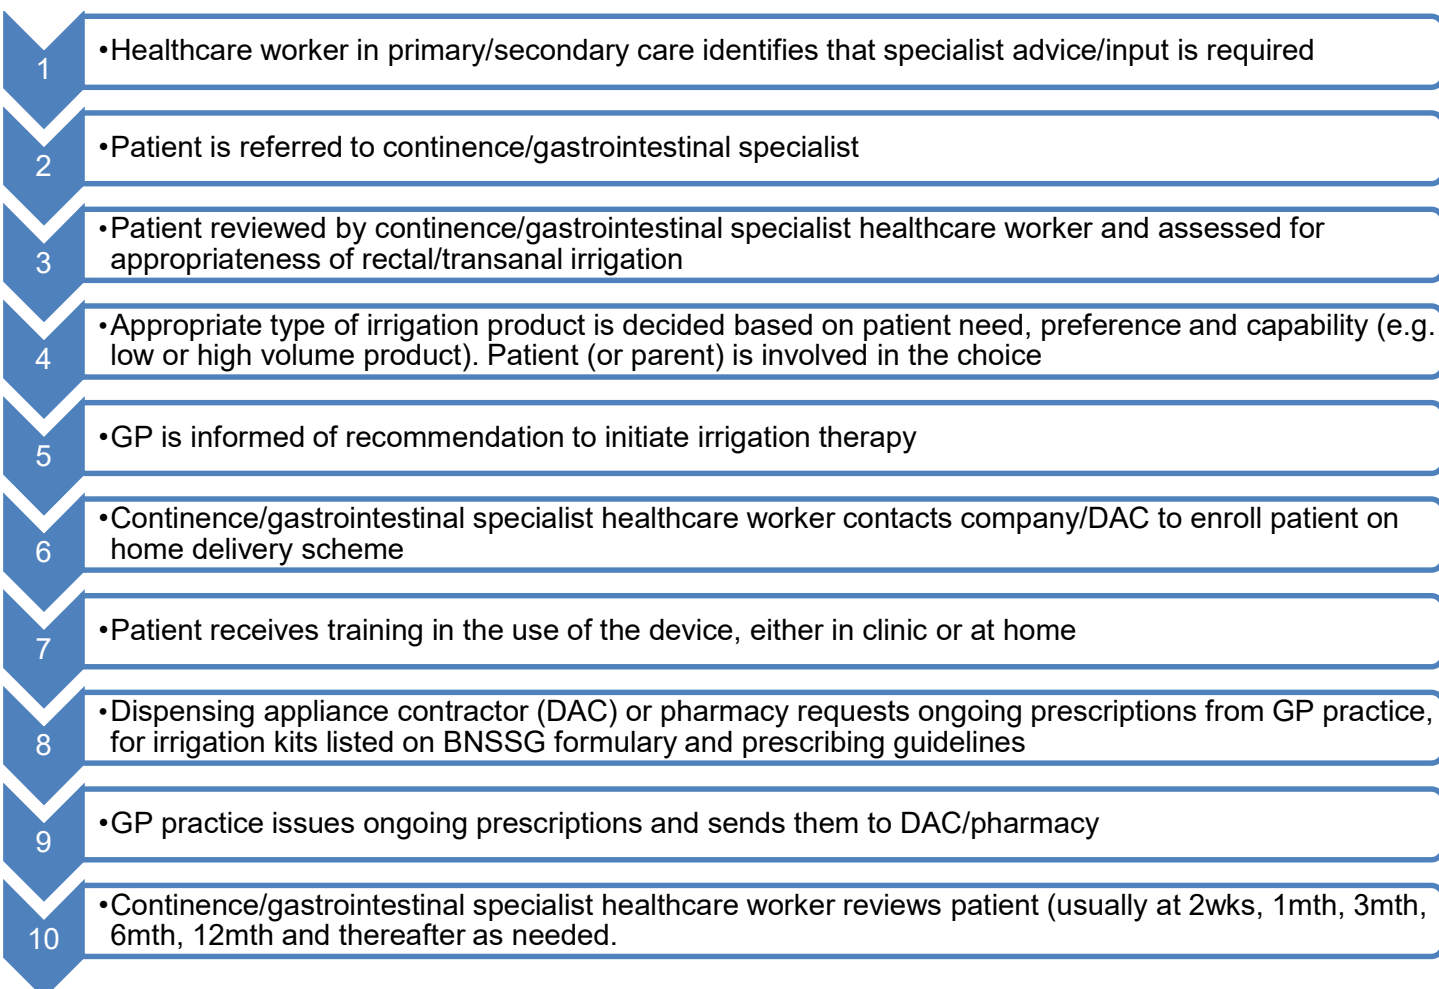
1
•Healthcare worker in primary/secondary care identifies that specialist advice/input is required

2
•Patient is referred to continence/gastrointestinal specialist

3
•Patient reviewed by continence/gastrointestinal specialist healthcare worker and assessed for appropriateness of rectal/transanal irrigation

4
•Appropriate type of irrigation product is decided based on patient need, preference and capability (e.g. low or high volume product). Patient (or parent) is involved in the choice

5
•GP is informed of recommendation to initiate irrigation therapy

6
•Continence/gastrointestinal specialist healthcare worker contacts company/DAC to enroll patient on home delivery scheme

7
•Patient receives training in the use of the device, either in clinic or at home

8
•Dispensing appliance contractor (DAC) or pharmacy requests ongoing prescriptions from GP practice, for irrigation kits listed on BNSSG formulary and prescribing guidelines

9
•GP practice issues ongoing prescriptions and sends them to DAC/pharmacy

10
•Continence/gastrointestinal specialist healthcare worker reviews patient (usually at 2wks, 1mth, 3mth, 6mth, 12mth and thereafter as needed.